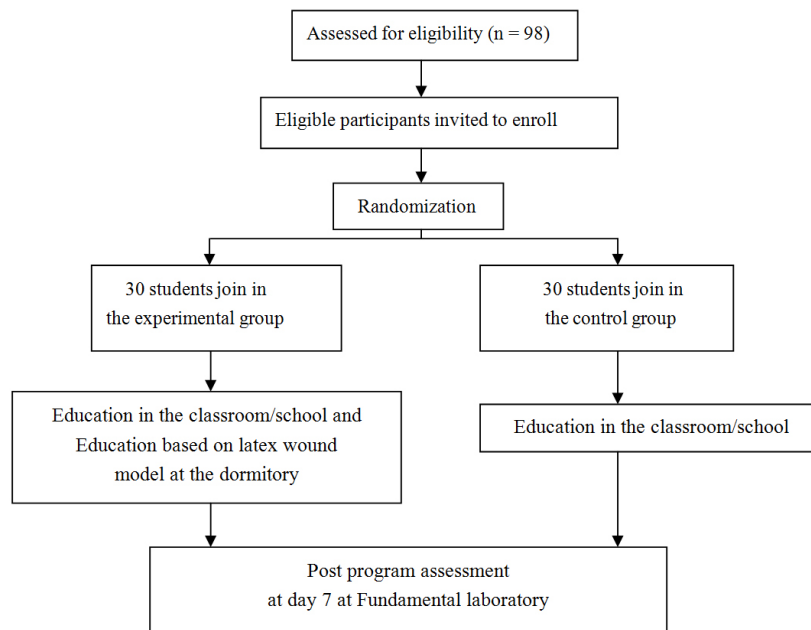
Assessed for eligibility (n = 98)

Eligible participants invited to enroll

Randomization

30 students join in the experimental group

30 students join in the control group

Education in the classroom/school and Education based on latex wound model at the dormitory

Education in the classroom/school

Post program assessment at day 7 at Fundamental laboratory